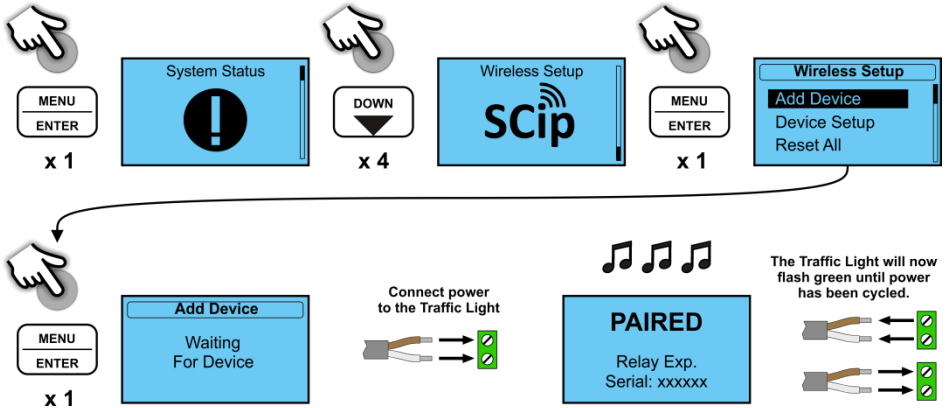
MENU
ENTER
x 1

System Status

DOWN
x 4

Wireless Setup
SCip

MENU
ENTER
x 1

Wireless Setup
Add Device
Device Setup
Reset All

MENU
ENTER
x 1

Add Device
Waiting
For Device

Connect power to the Traffic Light

PAIRED
Relay Exp.
Serial: xxxxxx

The Traffic Light will now flash green until power has been cycled.